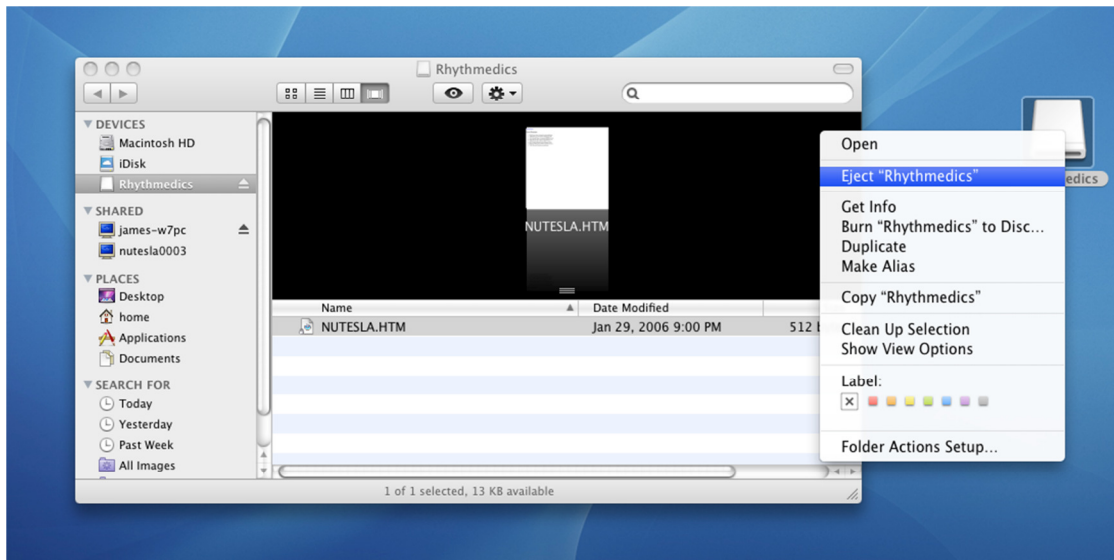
Rhythmedics

DEVICES
Macintosh HD
iDisk
Rhythmedics

SHARED
james-w7pc
nutesla0003

PLACES
Desktop
home
Applications
Documents

SEARCH FOR
Today
Yesterday
Past Week
All Images

NUTESLA.HTM

| Name | Date Modified | |
|---|---|---|
| NUTESLA.HTM | Jan 29, 2006 9:00 PM | 512 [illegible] |

1 of 1 selected, 13 KB available

Open

Eject “Rhythmedics”

Get Info
Burn “Rhythmedics” to Disc…
Duplicate
Make Alias

Copy “Rhythmedics”

Clean Up Selection
Show View Options

Label:

Folder Actions Setup…

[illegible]edics